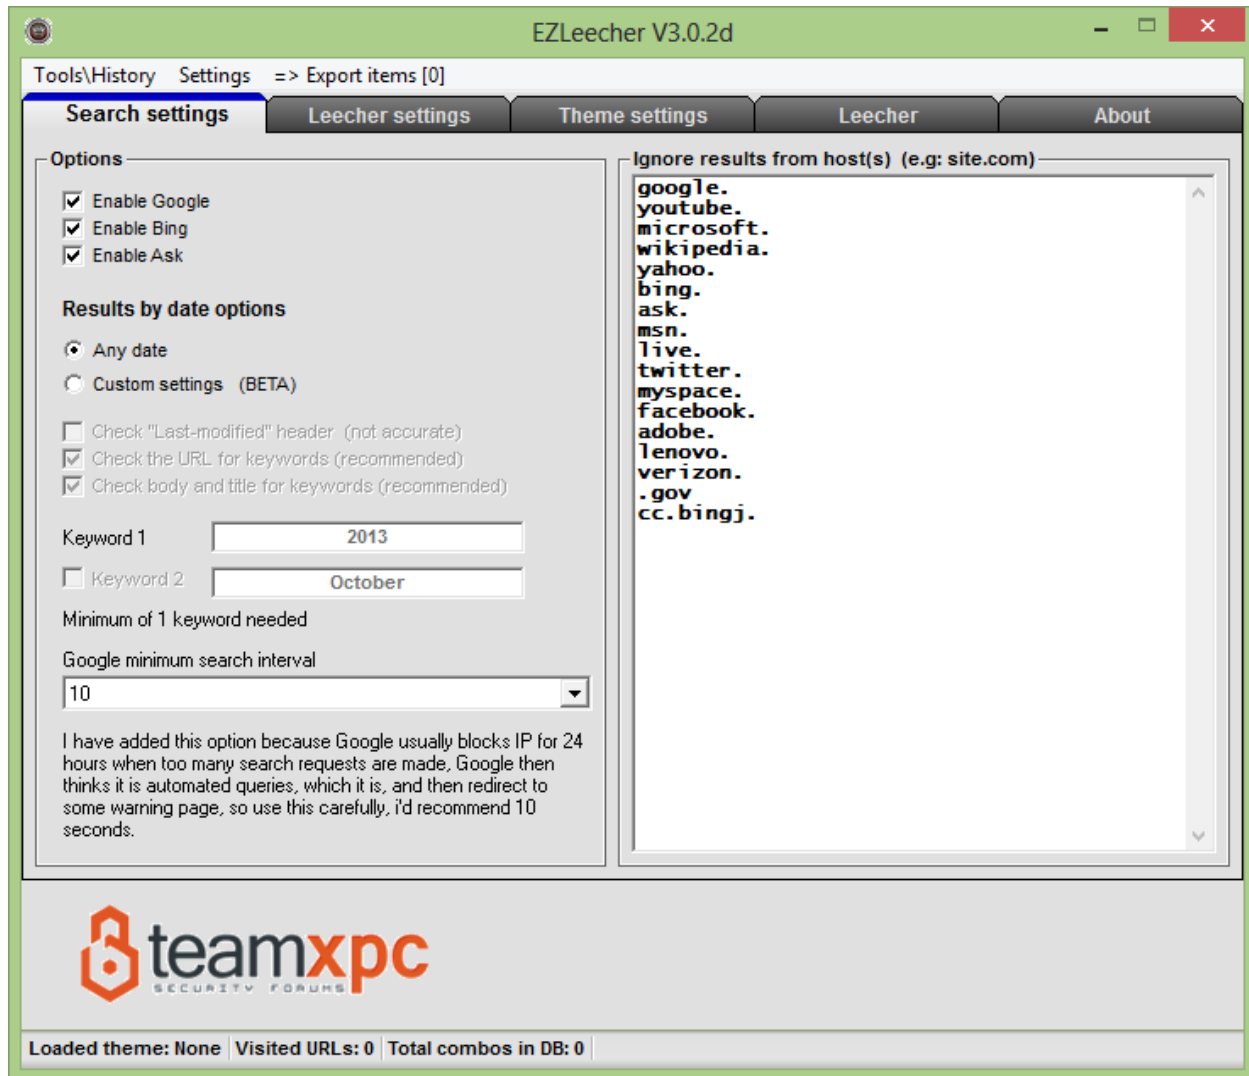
EZLeecher V3.0.2d

Tools\History Settings => Export items [0]

Search settings | Leecher settings | Theme settings | Leecher | About

Options

Enable Google
Enable Bing
Enable Ask

Results by date options

Any date
Custom settings (BETA)

Check "Last-modified" header (not accurate)
Check the URL for keywords (recommended)
Check body and title for keywords (recommended)

Keyword 1 2013
Keyword 2 October
Minimum of 1 keyword needed

Google minimum search interval
10

I have added this option because Google usually blocks IP for 24 hours when too many search requests are made, Google then thinks it is automated queries, which it is, and then redirect to some warning page, so use this carefully, i'd recommend 10 seconds.

Ignore results from host(s) (e.g: site.com)

google.
youtube.
microsoft.
wikipedia.
yahoo.
bing.
ask.
msn.
live.
twitter.
myspace.
facebook.
adobe.
lenovo.
verizon.
.gov
cc.bingj.

teamxpc
SECURITY FORUMS

Loaded theme: None | Visited URLs: 0 | Total combos in DB: 0